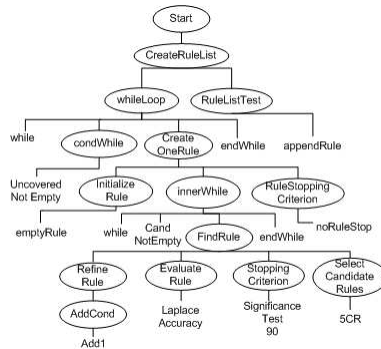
Start

CreateRuleList

whileLoop

RuleListTest

while

condWhile

Create OneRule

endWhile

appendRule

Uncovered Not Empty

Initialize Rule

innerWhile

RuleStopping Criterion

emptyRule

noRuleStop

while

Cand NotEmpty

FindRule

endWhile

Refine Rule

Evaluate Rule

Stopping Criterion

Select Candidate Rules

AddCond

Laplace Accuracy

Significance Test 90

5CR

Add1